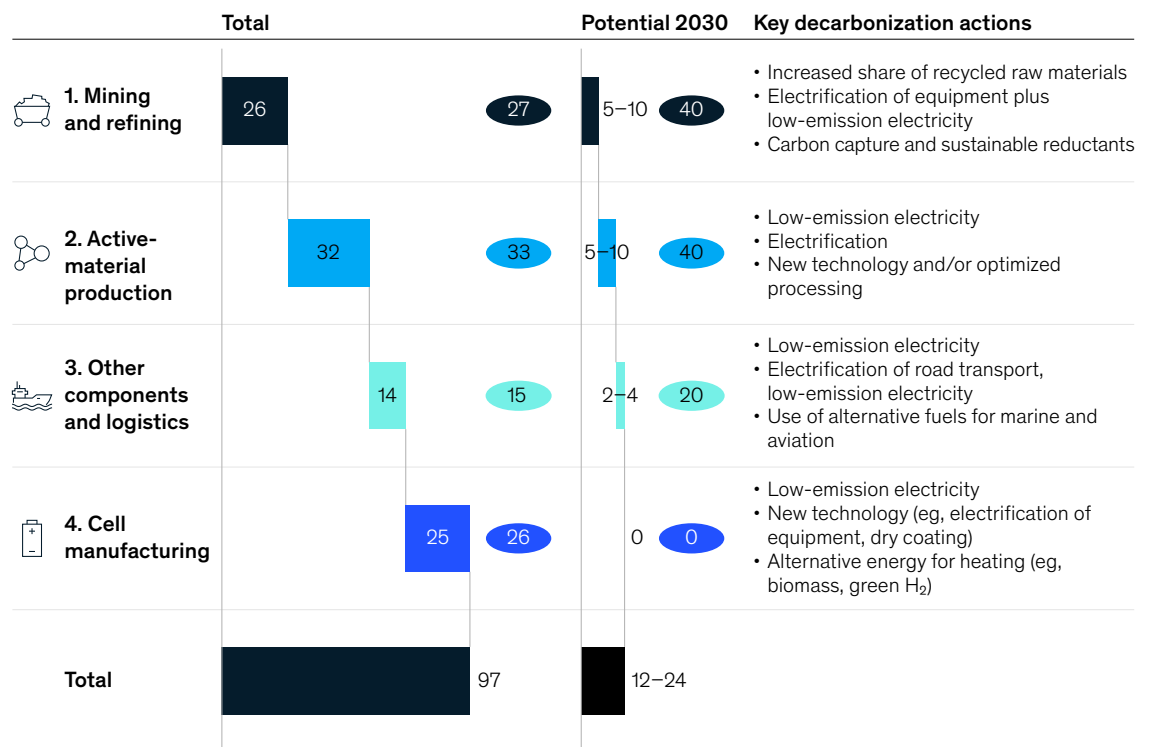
| | Total | | Potential 2030 | | Key decarbonization actions |
|---|---|---|---|---|---|
| 1. Mining and refining | 26 | 27 | 5–10 | 40 | • Increased share of recycled raw materials<br>• Electrification of equipment plus low-emission electricity<br>• Carbon capture and sustainable reductants |
| 2. Active-material production | 32 | 33 | 5–10 | 40 | • Low-emission electricity<br>• Electrification<br>• New technology and/or optimized processing |
| 3. Other components and logistics | 14 | 15 | 2–4 | 20 | • Low-emission electricity<br>• Electrification of road transport, low-emission electricity<br>• Use of alternative fuels for marine and aviation |
| 4. Cell manufacturing | 25 | 26 | 0 | 0 | • Low-emission electricity<br>• New technology (eg, electrification of equipment, dry coating)<br>• Alternative energy for heating (eg, biomass, green $H_2$) |
| Total | 97 | | 12–24 | | |